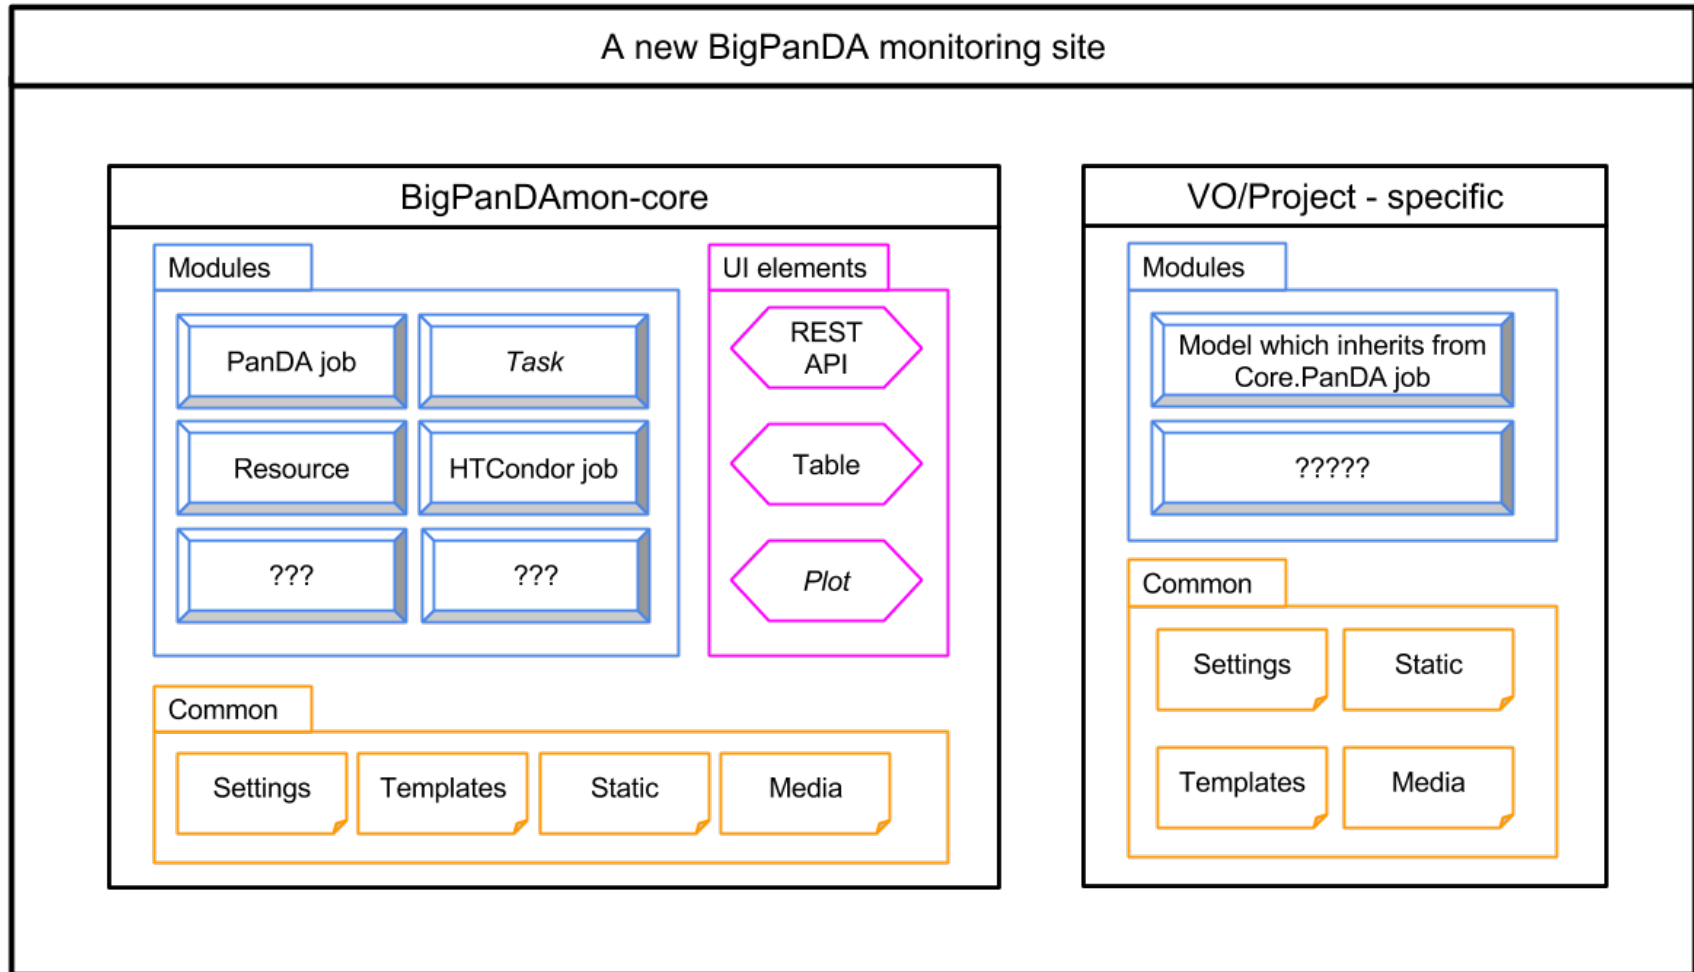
A new BigPanDA monitoring site

BigPanDAmon-core

Modules

PanDA job

Task

Resource

HTCondor job

???

???

UI elements

REST API

Table

Plot

Common

Settings

Templates

Static

Media

VO/Project - specific

Modules

Model which inherits from Core.PanDA job

?????

Common

Settings

Static

Templates

Media